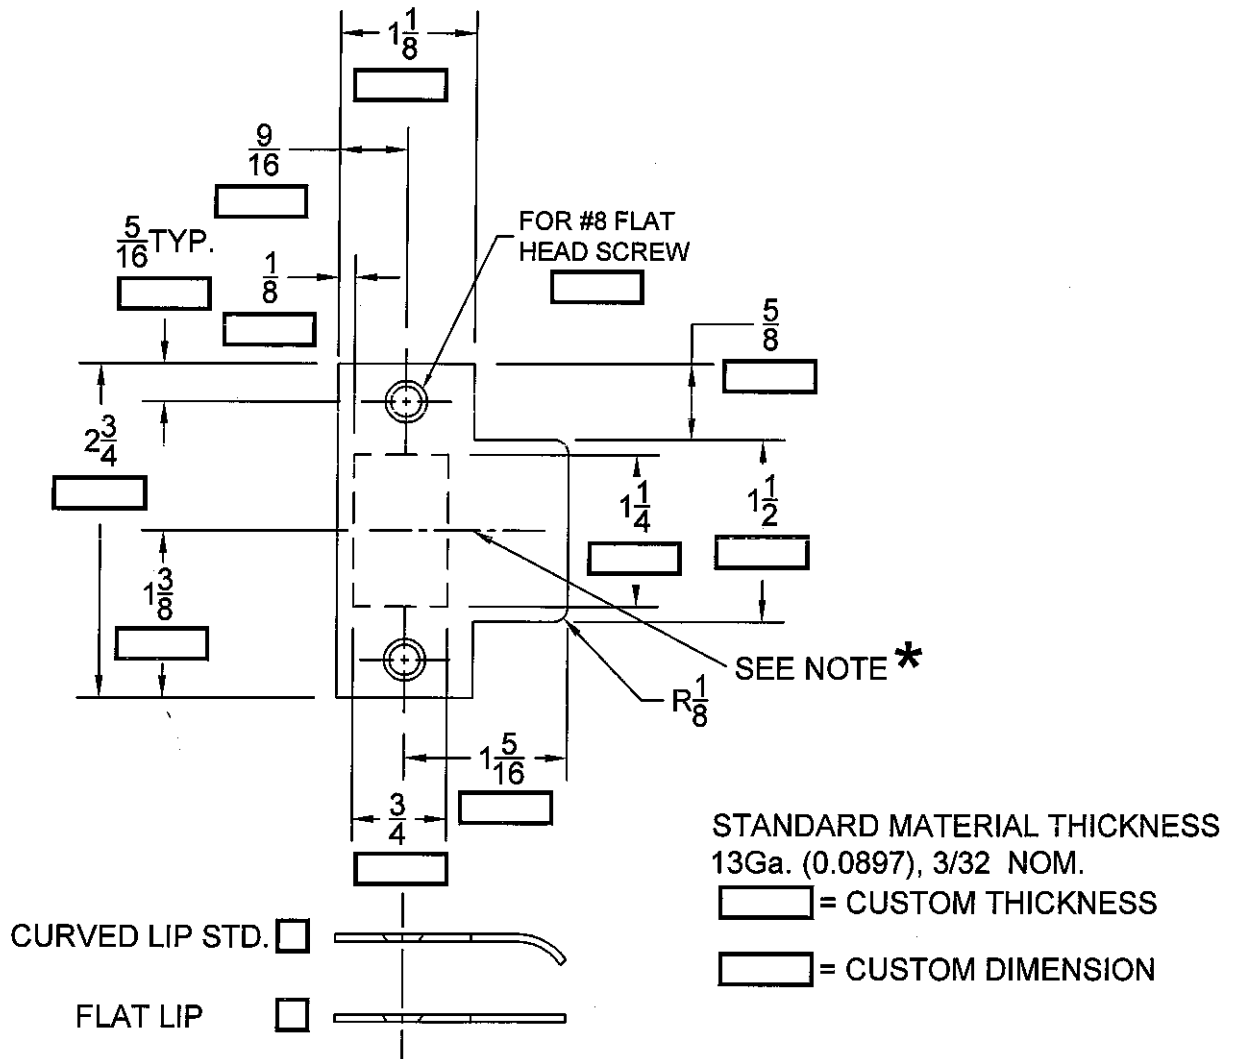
$1\frac{1}{8}$

$\frac{9}{16}$

$\frac{5}{16}$TYP.

$\frac{1}{8}$

FOR #8 FLAT HEAD SCREW

$\frac{5}{8}$

$2\frac{3}{4}$

$1\frac{1}{4}$

$1\frac{1}{2}$

$1\frac{3}{8}$

SEE NOTE *

R$\frac{1}{8}$

$1\frac{5}{16}$

$\frac{3}{4}$

STANDARD MATERIAL THICKNESS
13Ga. (0.0897), 3/32 NOM.
= CUSTOM THICKNESS

= CUSTOM DIMENSION

CURVED LIP STD.

FLAT LIP